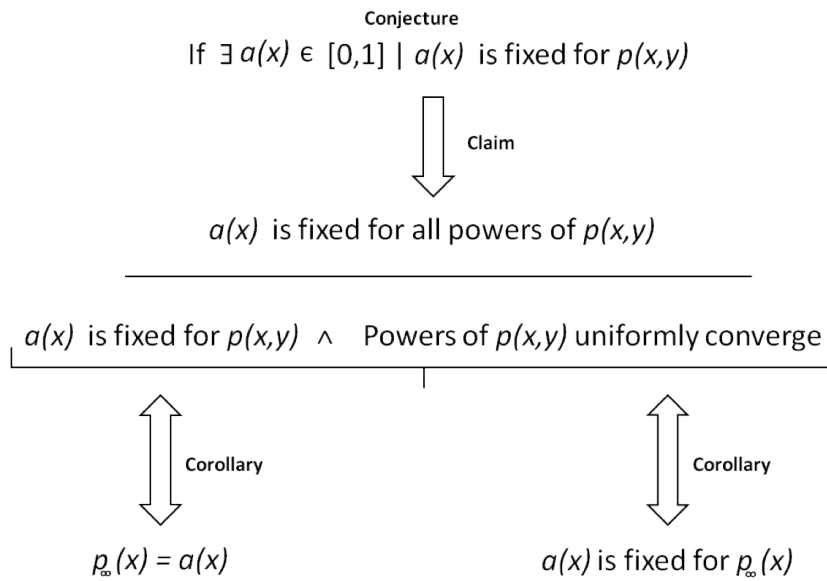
Conjecture

If $\exists\, a(x) \in [0,1] \mid a(x)$ is fixed for $p(x,y)$

Claim

$a(x)$ is fixed for all powers of $p(x,y)$

$a(x)$ is fixed for $p(x,y)$ $\wedge$ Powers of $p(x,y)$ uniformly converge

Corollary

Corollary

$p_\infty(x) = a(x)$

$a(x)$ is fixed for $p_\infty(x)$